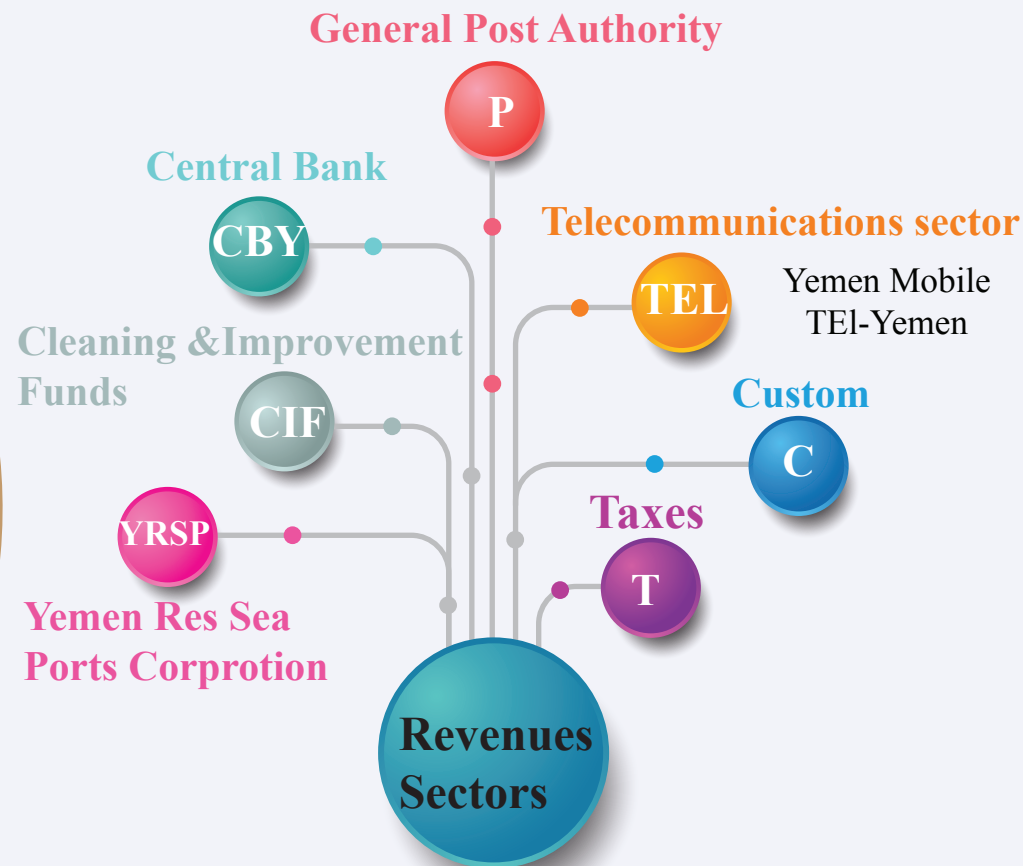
General Post Authority

P

Central Bank

CBY

Telecommunications sector

TEL

Yemen Mobile
TEl-Yemen

Cleaning &Improvement Funds

CIF

Custom

C

YRSP

Taxes

T

Yemen Res Sea Ports Corprotion

Revenues Sectors